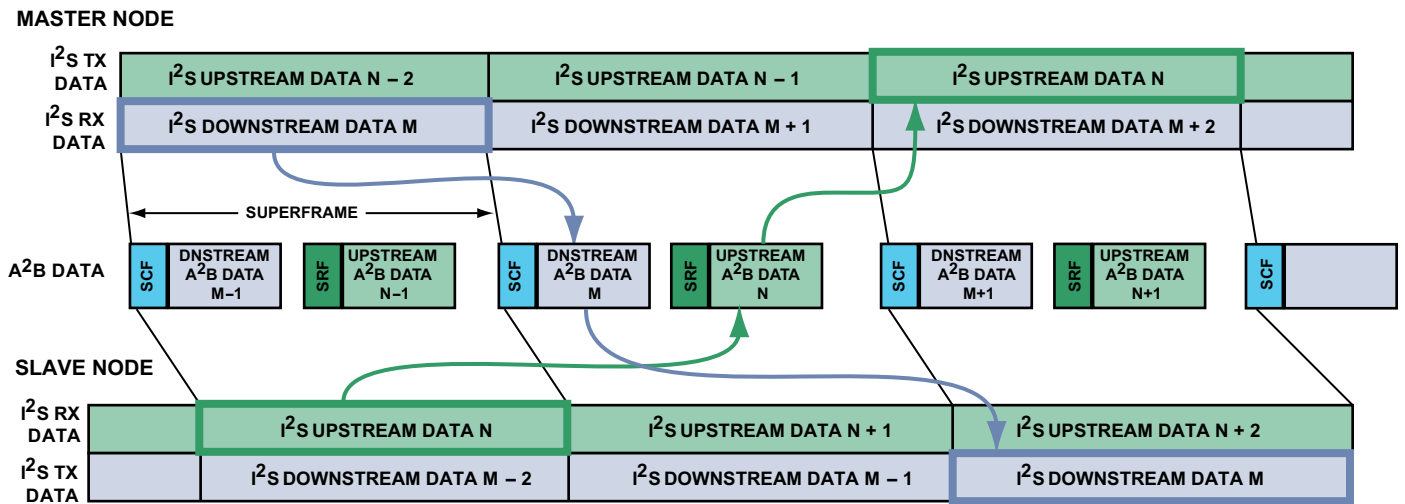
MASTER NODE

$I^2S$ TX DATA

$I^2S$ UPSTREAM DATA N – 2

$I^2S$ UPSTREAM DATA N – 1

$I^2S$ UPSTREAM DATA N

$I^2S$ RX DATA

$I^2S$ DOWNSTREAM DATA M

$I^2S$ DOWNSTREAM DATA M + 1

$I^2S$ DOWNSTREAM DATA M + 2

SUPERFRAME

$A^2B$ DATA

SCF

DNSTREAM $A^2B$ DATA M–1

SRF

UPSTREAM $A^2B$ DATA N–1

SCF

DNSTREAM $A^2B$ DATA M

SRF

UPSTREAM $A^2B$ DATA N

SCF

DNSTREAM $A^2B$ DATA M+1

SRF

UPSTREAM $A^2B$ DATA N+1

SCF

SLAVE NODE

$I^2S$ RX DATA

$I^2S$ UPSTREAM DATA N

$I^2S$ UPSTREAM DATA N + 1

$I^2S$ UPSTREAM DATA N + 2

$I^2S$ TX DATA

$I^2S$ DOWNSTREAM DATA M – 2

$I^2S$ DOWNSTREAM DATA M – 1

$I^2S$ DOWNSTREAM DATA M